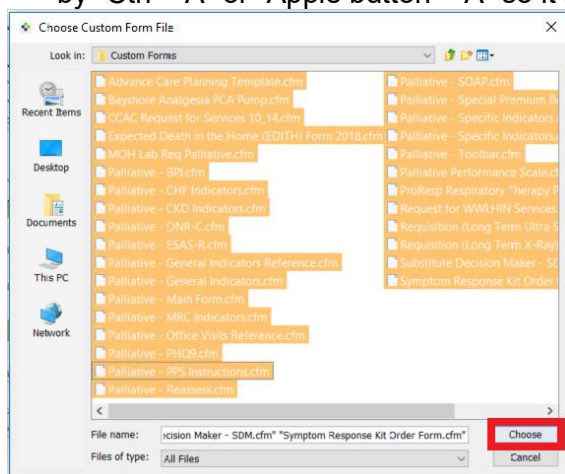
by "Ctrl" + "A" or "Apple button" + "A" so it

Choose Custom Form File

Look in: Custom Forms

Recent Items
Desktop
Documents
This PC
Network

Advance Care Planning Template.cfm
Bayshore Analgesia PCA Pump.cfm
CCAC Request for Services 10_14.cfm
Expected Death in the Home (EDITH) Form 2018.cfm
MOH Lab Req Palliative.cfm
Palliative - BPI.cfm
Palliative - CHF Indicators.cfm
Palliative - CKD Indicators.cfm
Palliative - DNR-C.cfm
Palliative - ESAS-R.cfm
Palliative - General Indicators Reference.cfm
Palliative - General Indicators.cfm
Palliative - Main Form.cfm
Palliative - MRC Indicators.cfm
Palliative - Office Visits Reference.cfm
Palliative - PHQ9.cfm
Palliative - PPS Instructions.cfm
Palliative - Reassess.cfm
Palliative - SOAP.cfm
Palliative - Special Premium B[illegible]
Palliative - Specific Indicators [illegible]
Palliative - Specific Indicators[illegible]
Palliative - Toolbar.cfm
Palliative Performance Scale.c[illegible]
ProResp Respiratory Therapy P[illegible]
Request for WWLHIN Services.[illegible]
Requisition (Long Term Ultra S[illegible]
Requisition (Long Term X-Ray)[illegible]
Substitute Decision Maker - SD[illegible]
Symptom Response Kit Order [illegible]

File name: ecision Maker - SDM.cfm" "Symptom Response Kit Order Form.cfm"
Files of type: All Files

Choose
Cancel